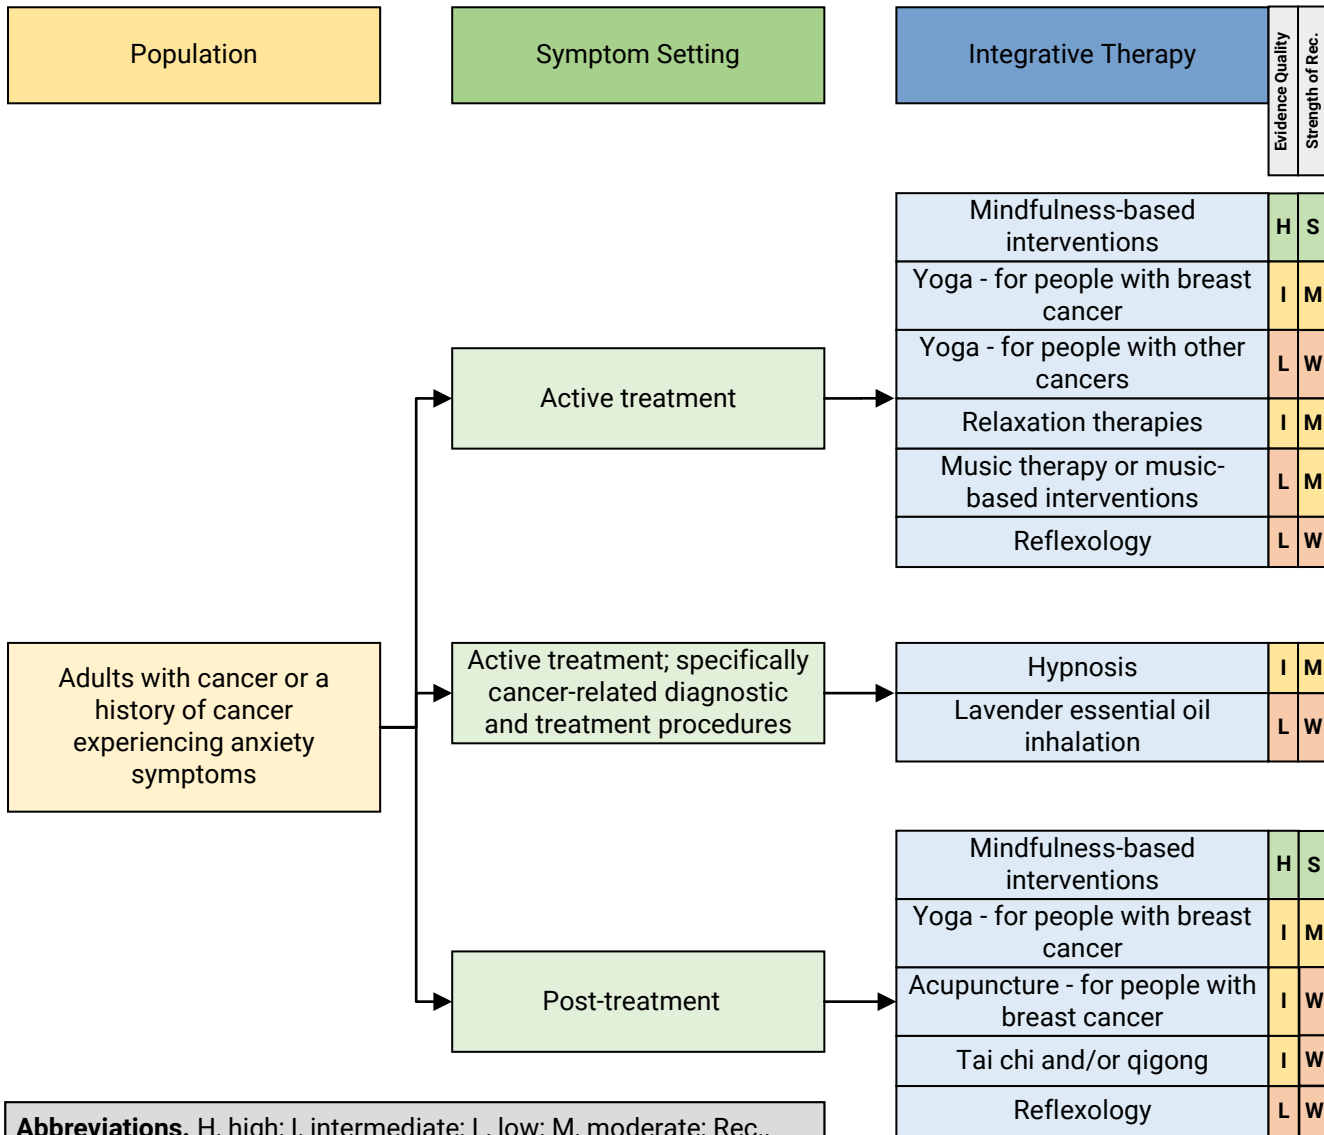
Population

Symptom Setting

Integrative Therapy

Evidence Quality

Strength of Rec.

Adults with cancer or a history of cancer experiencing anxiety symptoms

Active treatment

| Integrative Therapy | Evidence Quality | Strength of Rec. |
|---|---|---|
| Mindfulness-based interventions | H | S |
| Yoga - for people with breast cancer | I | M |
| Yoga - for people with other cancers | L | W |
| Relaxation therapies | I | M |
| Music therapy or music-based interventions | L | M |
| Reflexology | L | W |

Active treatment; specifically cancer-related diagnostic and treatment procedures

| Integrative Therapy | Evidence Quality | Strength of Rec. |
|---|---|---|
| Hypnosis | I | M |
| Lavender essential oil inhalation | L | W |

Post-treatment

| Integrative Therapy | Evidence Quality | Strength of Rec. |
|---|---|---|
| Mindfulness-based interventions | H | S |
| Yoga - for people with breast cancer | I | M |
| Acupuncture - for people with breast cancer | I | W |
| Tai chi and/or qigong | I | W |
| Reflexology | L | W |

Abbreviations. H, high; I, intermediate; L, low; M, moderate; Rec., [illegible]